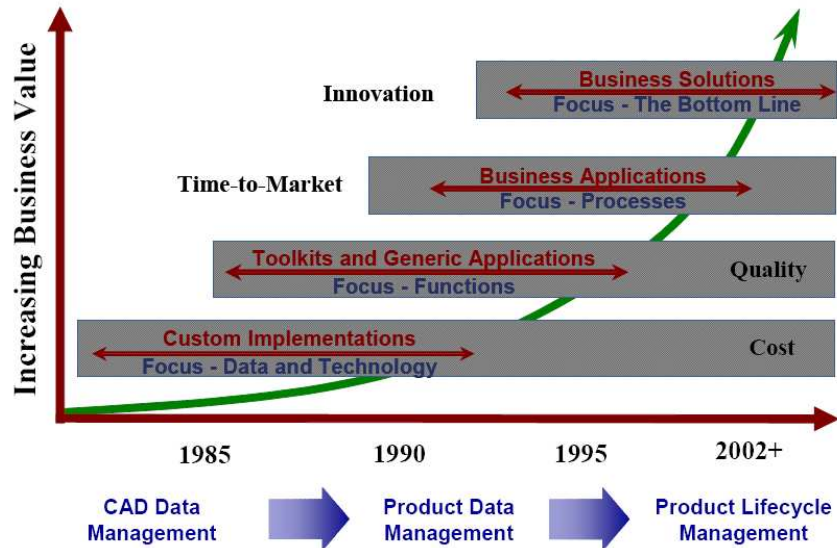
Increasing Business Value

Innovation

Business Solutions
Focus - The Bottom Line

Time-to-Market

Business Applications
Focus - Processes

Toolkits and Generic Applications
Focus - Functions

Quality

Custom Implementations
Focus - Data and Technology

Cost

1985

1990

1995

2002+

CAD Data Management

Product Data Management

Product Lifecycle Management